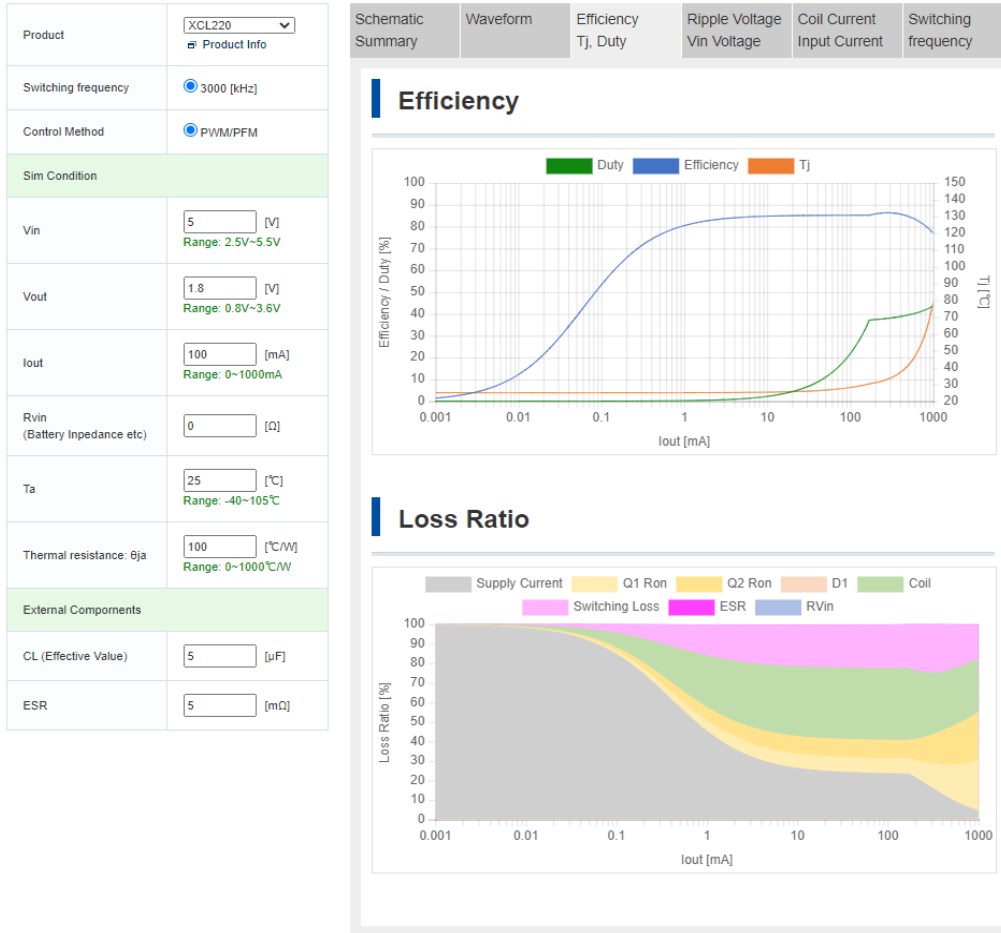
| | |
|---|---|
| Product | XCL220 Product Info |
| Switching frequency | 3000 [kHz] |
| Control Method | PWM/PFM |
| Sim Condition | |
| Vin | 5 [V] Range: 2.5V~5.5V |
| Vout | 1.8 [V] Range: 0.8V~3.6V |
| Iout | 100 [mA] Range: 0~1000mA |
| Rvin (Battery Inpedance etc) | 0 [Ω] |
| Ta | 25 [℃] Range: -40~105℃ |
| Thermal resistance: θja | 100 [℃/W] Range: 0~1000℃/W |
| External Compornents | |
| CL (Effective Value) | 5 [μF] |
| ESR | 5 [mΩ] |

Schematic Summary | Waveform | Efficiency Tj, Duty | Ripple Voltage Vin Voltage | Coil Current Input Current | Switching frequency

Efficiency

Duty Efficiency Tj

Efficiency / Duty [%]
100 90 80 70 60 50 40 30 20 10 0

Tj [℃]
150 140 130 120 110 100 90 80 70 60 50 40 30 20

0.001 0.01 0.1 1 10 100 1000
Iout [mA]

Loss Ratio

Supply Current Q1 Ron Q2 Ron D1 Coil Switching Loss ESR RVin

Loss Ratio [%]
100 90 80 70 60 50 40 30 20 10 0

0.001 0.01 0.1 1 10 100 1000
Iout [mA]